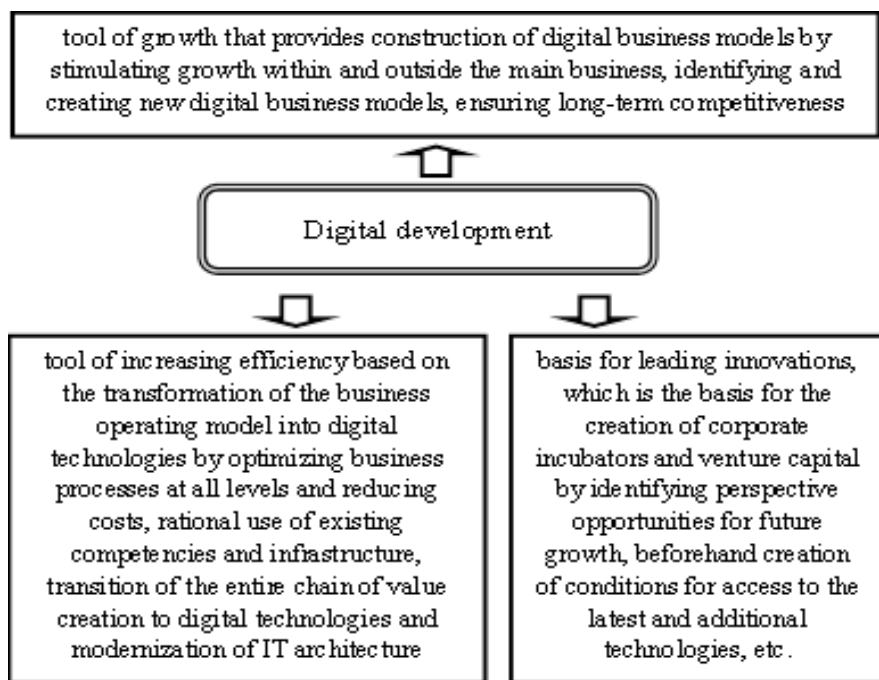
tool of growth that provides construction of digital business models by stimulating growth within and outside the main business, identifying and creating new digital business models, ensuring long-term competitiveness

Digital development

tool of increasing efficiency based on the transformation of the business operating model into digital technologies by optimizing business processes at all levels and reducing costs, rational use of existing competencies and infrastructure, transition of the entire chain of value creation to digital technologies and modernization of IT architecture

basis for leading innovations, which is the basis for the creation of corporate incubators and venture capital by identifying perspective opportunities for future growth, beforehand creation of conditions for access to the latest and additional technologies, etc.